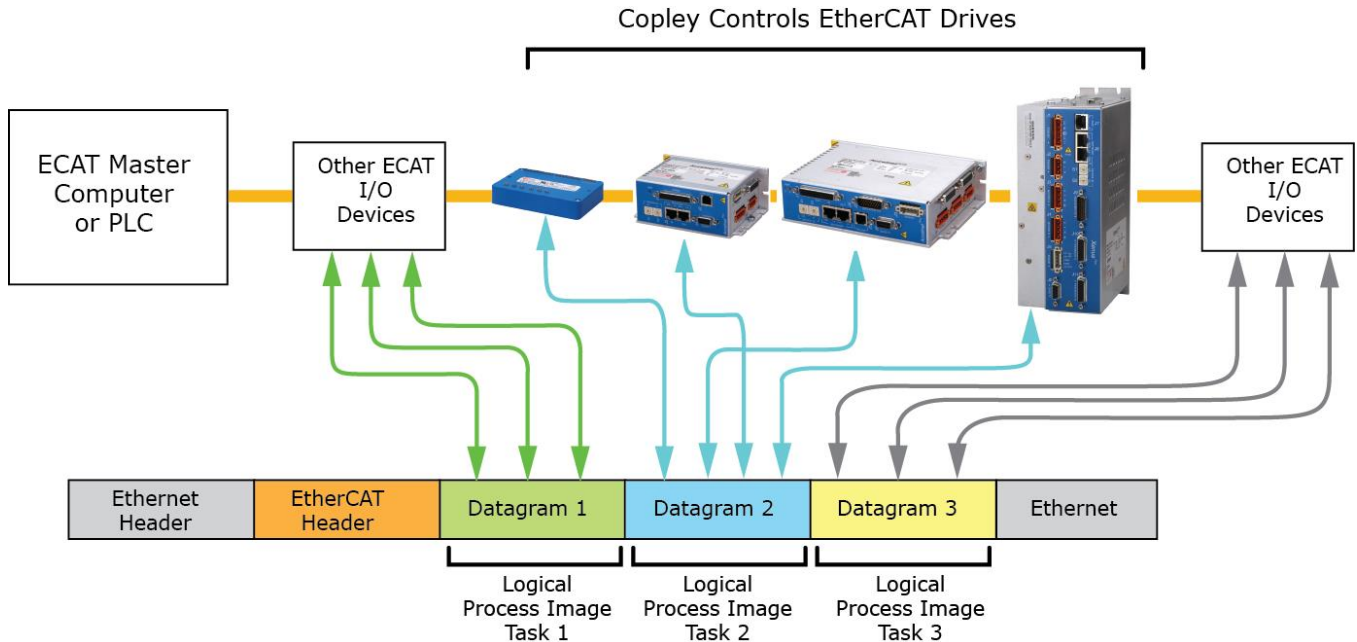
Copley Controls EtherCAT Drives

ECAT Master Computer or PLC

Other ECAT I/O Devices

Other ECAT I/O Devices

| Ethernet Header | EtherCAT Header | Datagram 1 | Datagram 2 | Datagram 3 | Ethernet |
|---|---|---|---|---|---|

Logical Process Image Task 1

Logical Process Image Task 2

Logical Process Image Task 3